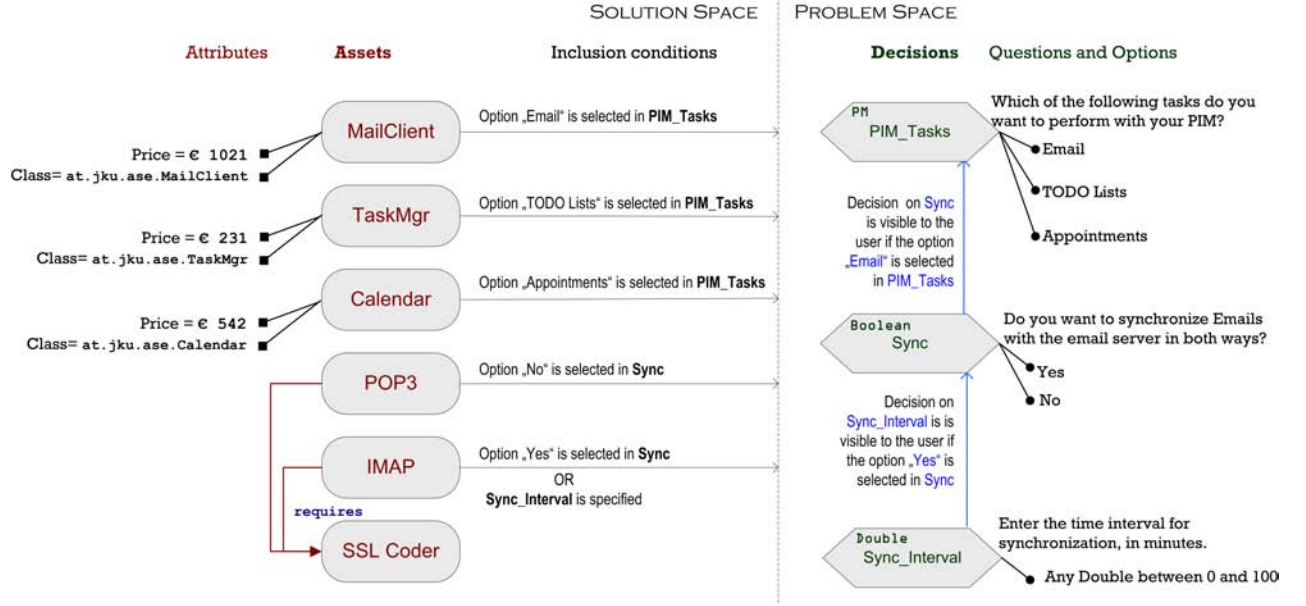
SOLUTION SPACE

PROBLEM SPACE

Attributes

Assets

Inclusion conditions

Decisions

Questions and Options

MailClient

Option „Email" is selected in **PIM_Tasks**

Price = € 1021

Class= at.jku.ase.MailClient

TaskMgr

Option „TODO Lists" is selected in **PIM_Tasks**

Price = € 231

Class= at.jku.ase.TaskMgr

Calendar

Option „Appointments" is selected in **PIM_Tasks**

Price = € 542

Class= at.jku.ase.Calendar

POP3

Option „No" is selected in **Sync**

IMAP

Option „Yes" is selected in **Sync**

OR

**Sync_Interval** is specified

requires

SSL Coder

PM

PIM_Tasks

Which of the following tasks do you want to perform with your PIM?

Email

TODO Lists

Appointments

Decision on Sync is visible to the user if the option „Email" is selected in PIM_Tasks

Boolean

Sync

Do you want to synchronize Emails with the email server in both ways?

Yes

No

Decision on Sync_Interval is is visible to the user if the option „Yes" is selected in Sync

Double

Sync_Interval

Enter the time interval for synchronization, in minutes.

Any Double between 0 and 100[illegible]